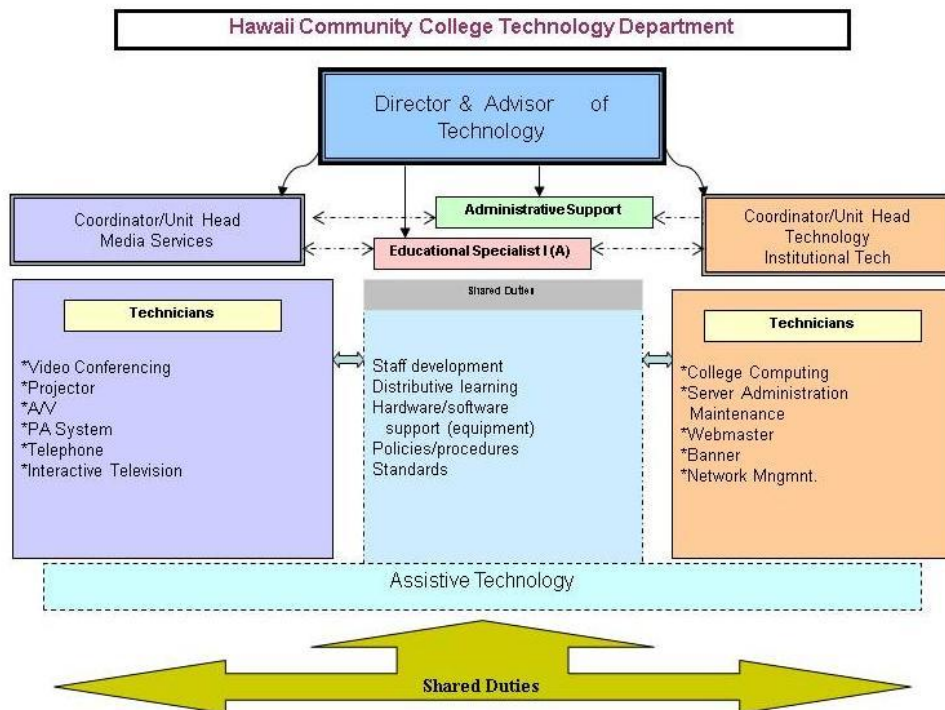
Hawaii Community College Technology Department

Director & Advisor of Technology

Administrative Support

Coordinator/Unit Head Media Services

Educational Specialist I (A)

Coordinator/Unit Head Technology Institutional Tech

Technicians

*Video Conferencing
*Projector
*A/V
*PA System
*Telephone
*Interactive Television

Shared Duties

Staff development
Distributive learning
Hardware/software support (equipment)
Policies/procedures
Standards

Technicians

*College Computing
*Server Administration Maintenance
*Webmaster
*Banner
*Network Mngmnt.

Assistive Technology

Shared Duties